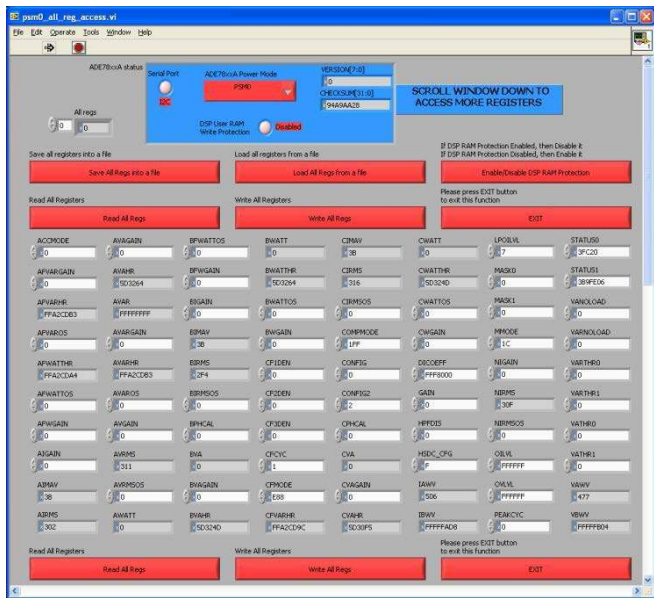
psm0_all_reg_access.vi

File Edit Operate Tools Window Help

ADE78xxA status

Serial Port

I2C

ADE78xxA Power Mode

PSM0

VERSION[7:0]

0

CHECKSUM[31:0]

94A9AA28

DSP User RAM Write Protection

Disabled

SCROLL WINDOW DOWN TO ACCESS MORE REGISTERS

All regs

0 0

Save all registers into a file

Save All Regs into a file

Load all registers from a file

Load All Regs from a file

If DSP RAM Protection Enabled, then Disable it
If DSP RAM Protection Disabled, then Enable it

Enable/Disable DSP RAM Protection

Read All Registers

Read All Regs

Write All Registers

Write All Regs

Please press EXIT button to exit this function

EXIT

| ACCMODE | AVAGAIN | BFWATTOS | BWATT | CIMAV | CWATT | LPOILVL | STATUS0 |
|---|---|---|---|---|---|---|---|
| 0 | 0 | 0 | 0 | 3B | 0 | 7 | 3FC20 |
| APVARGAIN | AVAHR | BFWGAIN | BWATTHR | CIRMS | CWATTHR | MASK0 | STATUS1 |
| 0 | 5D3264 | 0 | 5D3264 | 316 | 5D324D | 0 | 389FE06 |
| APVARHR | AVAR | BIGAIN | BWATTOS | CIRMSOS | CWATTOS | MASK1 | VANOLOAD |
| FFA2CDB3 | FFFFFFFF | 0 | 0 | 0 | 0 | 0 | 0 |
| APVAROS | AVARGAIN | BIMAV | BWGAIN | COMPMODE | CWGAIN | MMODE | VARNOLOAD |
| 0 | 0 | 3B | 0 | 1FF | 0 | 1C | 0 |
| APWATTHR | AVARHR | BIRMS | CF1DEN | CONFIG | DICOEFF | NIGAIN | VARTHR0 |
| FFA2CDA4 | FFA2CDB3 | 2F4 | 0 | 0 | FFF8000 | 0 | 0 |
| APWATTOS | AVAROS | BIRMSOS | CF2DEN | CONFIG2 | GAIN | NIRMS | VARTHR1 |
| 0 | 0 | 0 | 0 | 2 | 0 | 30F | 0 |
| AFWGAIN | AVGAIN | BPHCAL | CF3DEN | CPHCAL | HPFDIS | NIRMSOS | VATHR0 |
| 0 | 0 | 0 | 0 | 0 | 0 | 0 | 0 |
| AIGAIN | AVRMS | BVA | CFCYC | CVA | HSDC_CFG | OILVL | VATHR1 |
| 0 | 311 | 0 | 1 | 0 | F | FFFFFF | 0 |
| AIMAV | AVRMSOS | BVAGAIN | CFMODE | CVAGAIN | IAWV | OVLVL | VAWV |
| 3B | 0 | 0 | E88 | 0 | 506 | FFFFFF | 477 |
| AIRMS | AWATT | BVAHR | CFVARHR | CVAHR | IBWV | PEAKCYC | VBWV |
| 302 | 0 | 5D324D | FFA2CD9C | 5D30F5 | FFFFFAD8 | 0 | FFFFFB04 |

Read All Registers

Read All Regs

Write All Registers

Write All Regs

Please press EXIT button to exit this function

EXIT